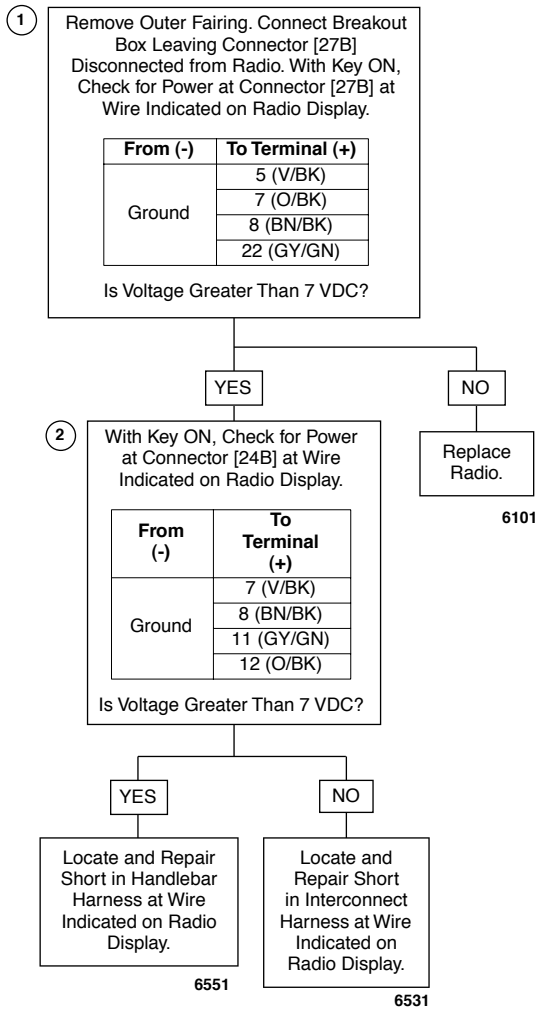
1

Remove Outer Fairing. Connect Breakout Box Leaving Connector [27B] Disconnected from Radio. With Key ON, Check for Power at Connector [27B] at Wire Indicated on Radio Display.

| From (-) | To Terminal (+) |
|---|---|
| Ground | 5 (V/BK) |
| | 7 (O/BK) |
| | 8 (BN/BK) |
| | 22 (GY/GN) |

Is Voltage Greater Than 7 VDC?

YES

NO

Replace Radio.

6101

2

With Key ON, Check for Power at Connector [24B] at Wire Indicated on Radio Display.

| From (-) | To Terminal (+) |
|---|---|
| Ground | 7 (V/BK) |
| | 8 (BN/BK) |
| | 11 (GY/GN) |
| | 12 (O/BK) |

Is Voltage Greater Than 7 VDC?

YES

NO

Locate and Repair Short in Handlebar Harness at Wire Indicated on Radio Display.

6551

Locate and Repair Short in Interconnect Harness at Wire Indicated on Radio Display.

6531